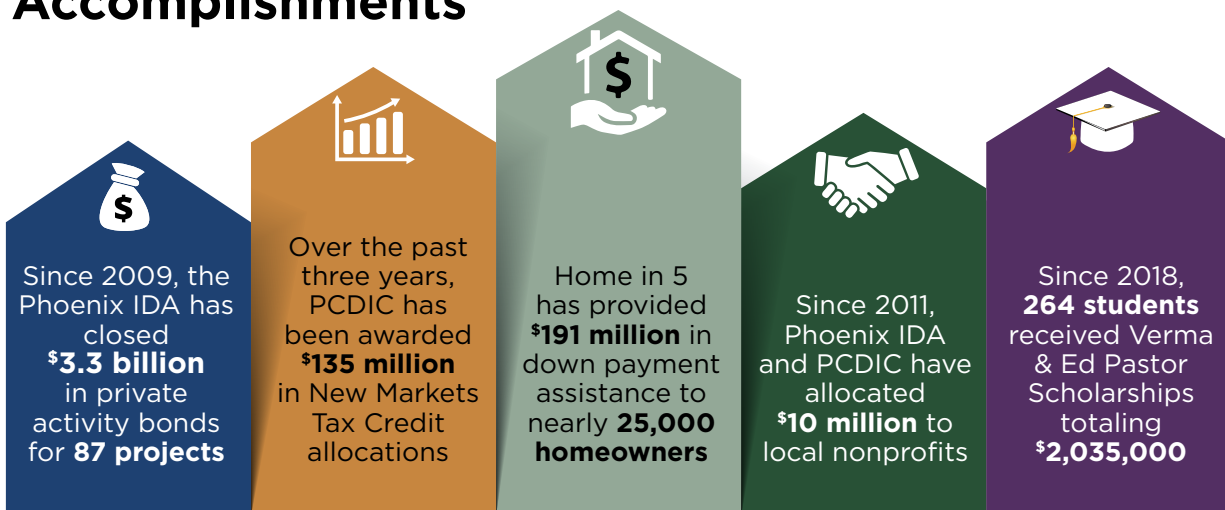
Accomplishments

$

Since 2009, the Phoenix IDA has closed $^{\$}$3.3 billion in private activity bonds for 87 projects

Over the past three years, PCDIC has been awarded $^{\$}$135 million in New Markets Tax Credit allocations

$

Home in 5 has provided $^{\$}$191 million in down payment assistance to nearly 25,000 homeowners

Since 2011, Phoenix IDA and PCDIC have allocated $^{\$}$10 million to local nonprofits

Since 2018, 264 students received Verma & Ed Pastor Scholarships totaling $^{\$}$2,035,000